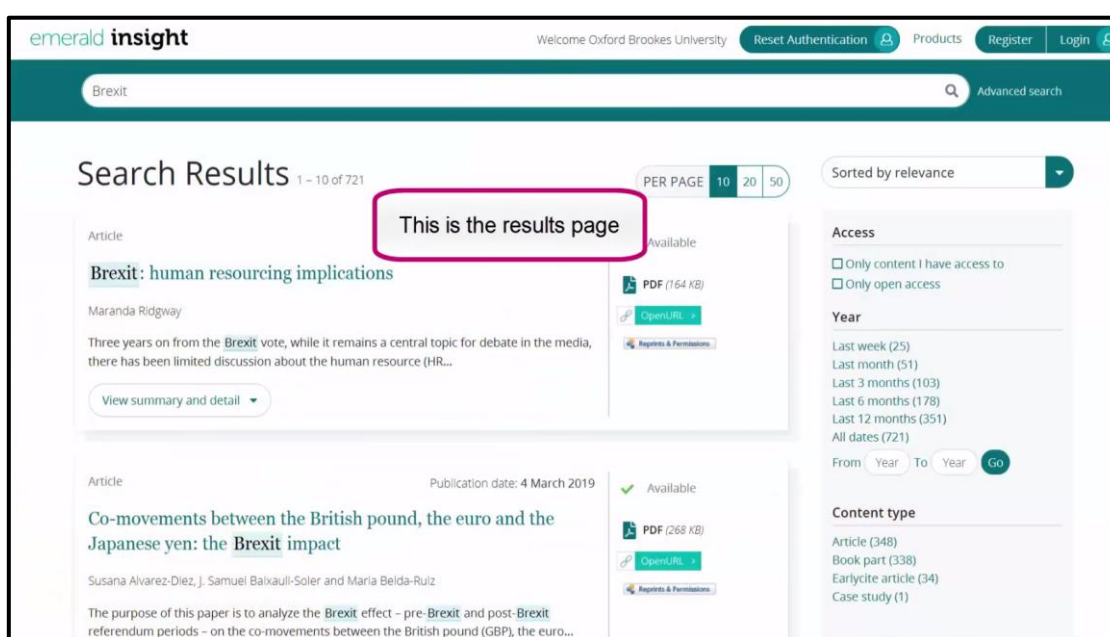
emerald insight

Welcome Oxford Brookes University

Reset Authentication

Products

Register

Login

Brexit

Advanced search

Search Results 1 – 10 of 721

PER PAGE 10 20 50

Sorted by relevance

This is the results page

Article

Available

Brexit: human resourcing implications

PDF (164 KB)

OpenURL >

Reprints & Permissions

Maranda Ridgway

Three years on from the Brexit vote, while it remains a central topic for debate in the media, there has been limited discussion about the human resource (HR...

View summary and detail

Access

Only content I have access to

Only open access

Year

Last week (25)
Last month (51)
Last 3 months (103)
Last 6 months (178)
Last 12 months (351)
All dates (721)

From Year To Year Go

Article

Publication date: 4 March 2019

Available

Co-movements between the British pound, the euro and the Japanese yen: the Brexit impact

PDF (268 KB)

OpenURL >

Reprints & Permissions

Susana Alvarez-Diez, J. Samuel Baixauli-Soler and Maria Belda-Ruiz

The purpose of this paper is to analyze the Brexit effect – pre-Brexit and post-Brexit referendum periods – on the co-movements between the British pound (GBP), the euro...

Content type

Article (348)
Book part (338)
Earlycite article (34)
Case study (1)